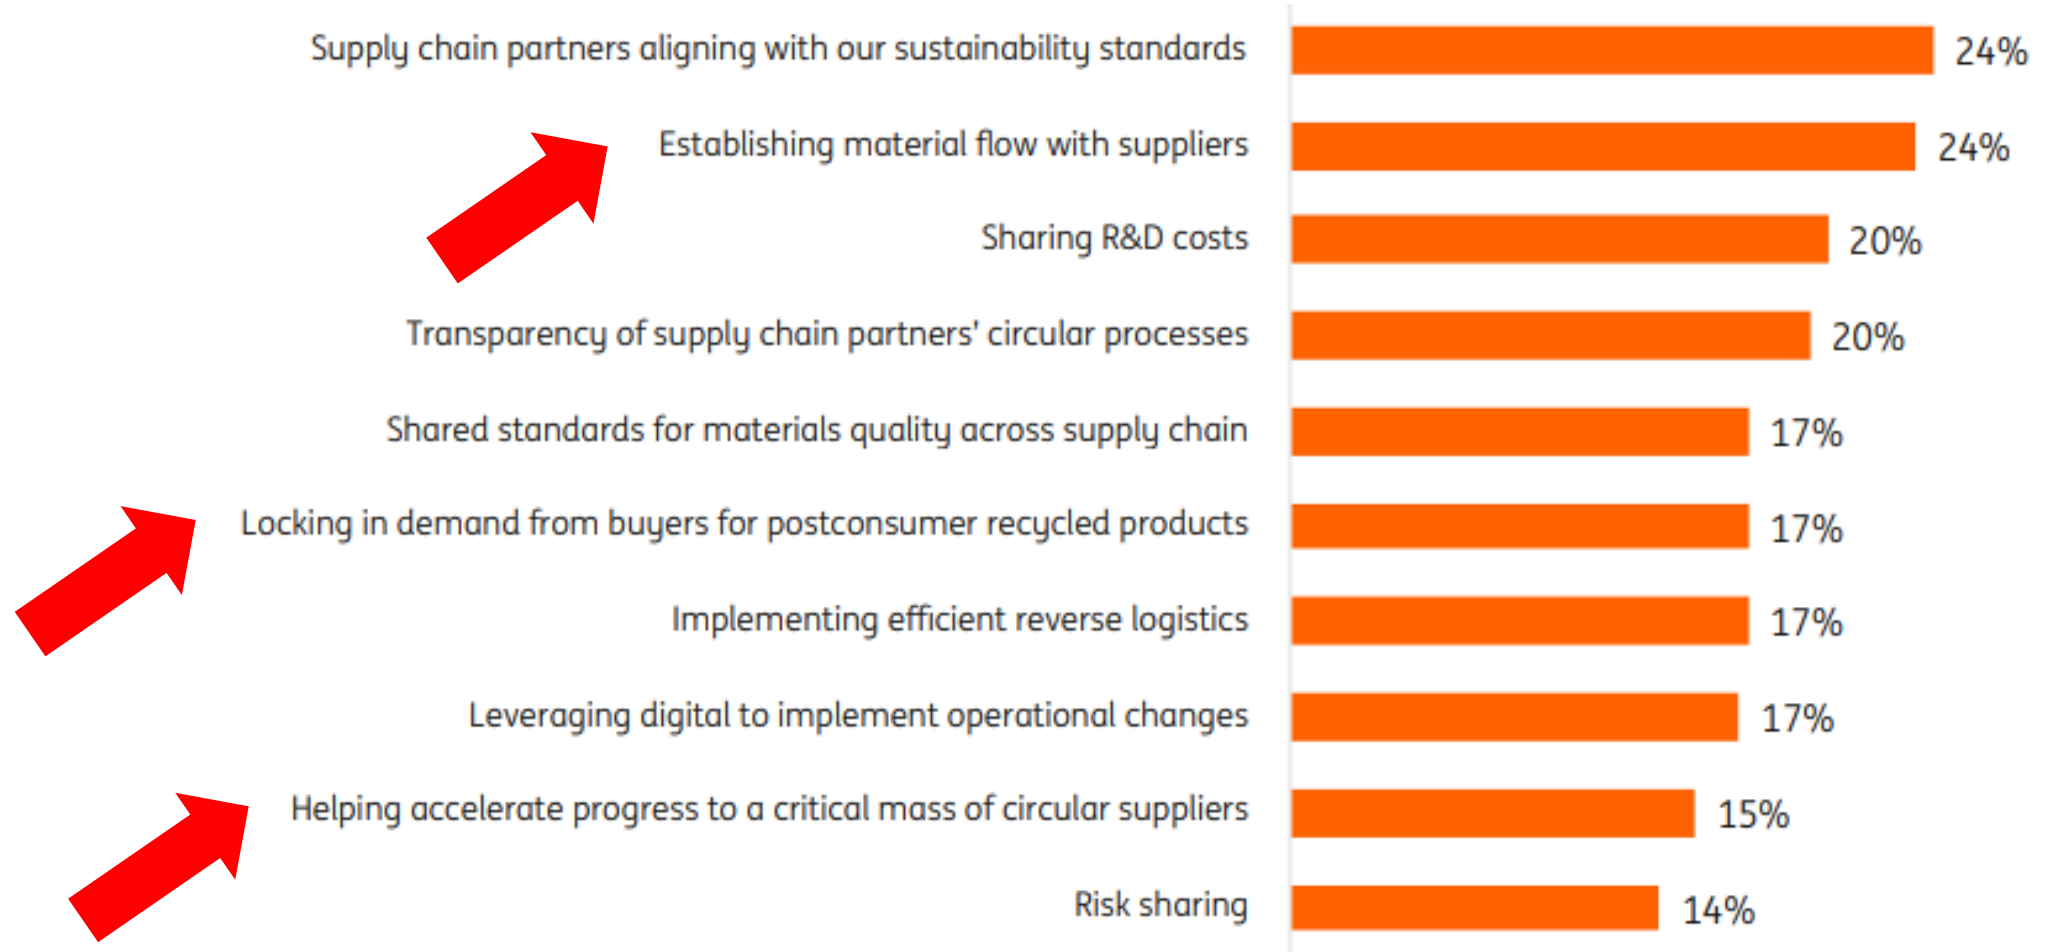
Supply chain partners aligning with our sustainability standards 24%
Establishing material flow with suppliers 24%
Sharing R&D costs 20%
Transparency of supply chain partners' circular processes 20%
Shared standards for materials quality across supply chain 17%
Locking in demand from buyers for postconsumer recycled products 17%
Implementing efficient reverse logistics 17%
Leveraging digital to implement operational changes 17%
Helping accelerate progress to a critical mass of circular suppliers 15%
Risk sharing 14%